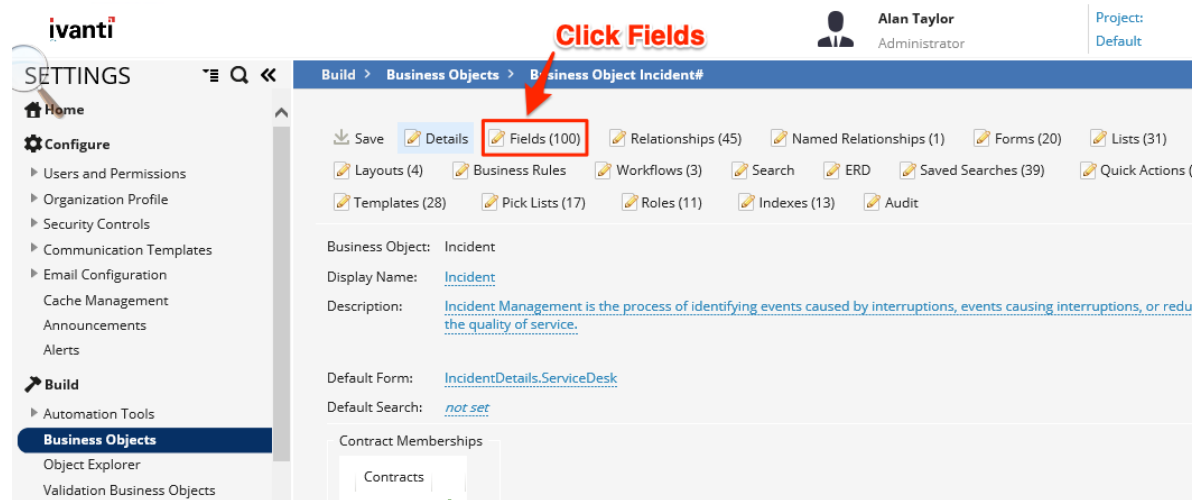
ivanti

Click Fields

Alan Taylor
Administrator

Project:
Default

SETTINGS

Home

Configure

Users and Permissions
Organization Profile
Security Controls
Communication Templates
Email Configuration
Cache Management
Announcements
Alerts

Build

Automation Tools
Business Objects
Object Explorer
Validation Business Objects

Build > Business Objects > Business Object Incident#

Save Details Fields (100) Relationships (45) Named Relationships (1) Forms (20) Lists (31)
Layouts (4) Business Rules Workflows (3) Search ERD Saved Searches (39) Quick Actions (
Templates (28) Pick Lists (17) Roles (11) Indexes (13) Audit

Business Object: Incident
Display Name: Incident
Description: Incident Management is the process of identifying events caused by interruptions, events causing interruptions, or redu the quality of service.

Default Form: IncidentDetails.ServiceDesk
Default Search: not set

Contract Memberships
Contracts